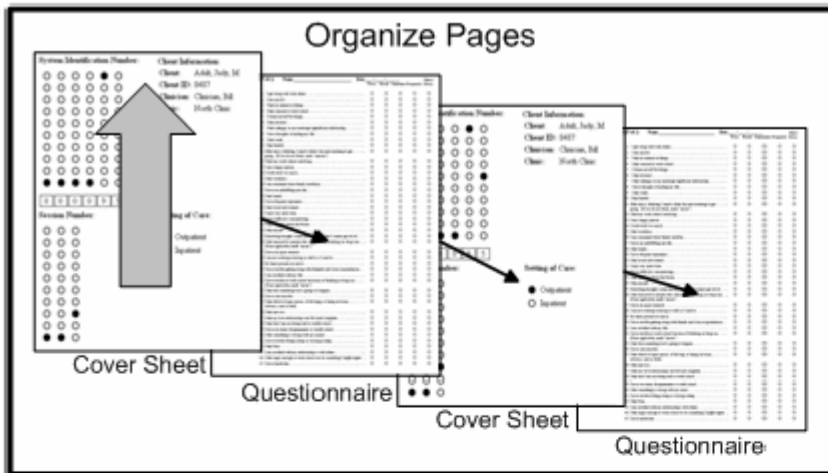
Organize Pages

System Identification Number:

Client Information:
Client: Adult, Judy, M
Client ID: 3457
Clinician: Clinician, Bill
Clinic: North Clinic

Session Number:

Setting of Care:
Outpatient
Inpatient

Cover Sheet

Questionnaire

Client Information:
Client: Adult, Judy, M
Client ID: 3457
Clinician: Clinician, Bill
Clinic: North Clinic

Setting of Care:
Outpatient
Inpatient

Cover Sheet

Questionnaire